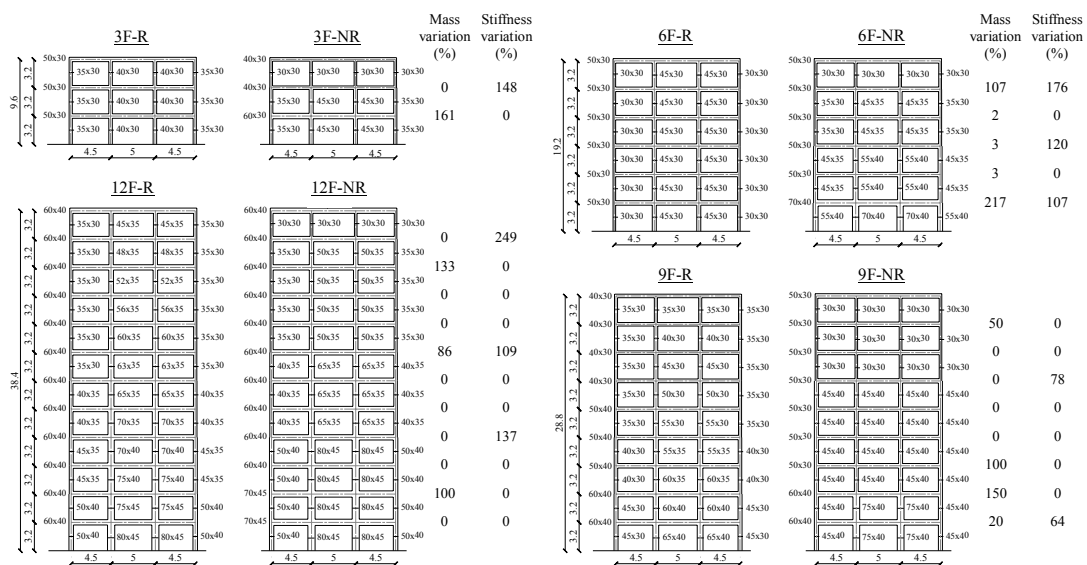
3F-R

50x30 35x30 40x30 40x30 35x30
50x30 35x30 40x30 40x30 35x30
50x30 35x30 40x30 40x30 35x30
9.6 3.2 3.2 3.2
4.5 5 4.5

3F-NR

40x30 30x30 30x30 30x30 30x30
40x30 35x30 45x30 45x30 35x30
60x30 35x30 45x30 45x30 35x30
4.5 5 4.5

| Mass variation (%) | Stiffness variation (%) |
|---|---|
| 0 | 148 |
| 161 | 0 |

12F-R

60x40 35x30 45x35 45x35 35x30
60x40 35x30 48x35 48x35 35x30
60x40 35x30 52x35 52x35 35x30
60x40 35x30 56x35 56x35 35x30
60x40 35x30 60x35 60x35 35x30
60x40 35x30 63x35 63x35 35x30
60x40 40x35 65x35 65x35 40x35
60x40 40x35 70x35 70x35 40x35
60x40 45x35 70x40 70x40 45x35
60x40 45x35 75x40 75x40 45x35
60x40 50x40 75x45 75x45 50x40
60x40 50x40 80x45 80x45 50x40
38.4 3.2 3.2 3.2 3.2 3.2 3.2 3.2 3.2 3.2 3.2 3.2 3.2
4.5 5 4.5

12F-NR

60x40 30x30 30x30 30x30 30x30
60x40 35x30 50x35 50x35 35x30
60x40 35x30 50x35 50x35 35x30
60x40 35x30 50x35 50x35 35x30
60x40 35x30 50x35 50x35 35x30
60x40 40x35 65x35 65x35 40x35
60x40 40x35 65x35 65x35 40x35
60x40 40x35 65x35 65x35 40x35
60x40 50x40 80x45 80x45 50x40
60x40 50x40 80x45 80x45 50x40
70x45 50x40 80x45 80x45 50x40
70x45 50x40 80x45 80x45 50x40
4.5 5 4.5

| Mass variation (%) | Stiffness variation (%) |
|---|---|
| 0 | 249 |
| 133 | 0 |
| 0 | 0 |
| 0 | 0 |
| 86 | 109 |
| 0 | 0 |
| 0 | 0 |
| 0 | 137 |
| 0 | 0 |
| 100 | 0 |
| 0 | 0 |

6F-R

50x30 30x30 45x30 45x30 30x30
50x30 30x30 45x30 45x30 30x30
50x30 30x30 45x30 45x30 30x30
50x30 30x30 45x30 45x30 30x30
50x30 30x30 45x30 45x30 30x30
50x30 30x30 45x30 45x30 30x30
19.2 3.2 3.2 3.2 3.2 3.2 3.2
4.5 5 4.5

6F-NR

50x30 30x30 30x30 30x30 30x30
50x30 35x30 45x35 45x35 35x30
50x30 35x30 45x35 45x35 35x30
50x30 45x35 55x40 55x40 45x35
50x30 45x35 55x40 55x40 45x35
70x40 55x40 70x40 70x40 55x40
4.5 5 4.5

| Mass variation (%) | Stiffness variation (%) |
|---|---|
| 107 | 176 |
| 2 | 0 |
| 3 | 120 |
| 3 | 0 |
| 217 | 107 |

9F-R

40x30 35x30 35x30 35x30 35x30
40x30 35x30 40x30 40x30 35x30
40x30 35x30 45x30 45x30 35x30
40x30 35x30 50x30 50x30 35x30
50x40 35x30 55x30 55x30 35x30
50x40 40x30 55x35 55x35 40x30
50x40 40x30 60x35 60x35 40x30
60x40 45x30 60x40 60x40 45x30
60x40 45x30 65x40 65x40 45x30
28.8 3.2 3.2 3.2 3.2 3.2 3.2 3.2 3.2 3.2
4.5 5 4.5

9F-NR

50x30 30x30 30x30 30x30 30x30
50x30 30x30 30x30 30x30 30x30
50x30 30x30 30x30 30x30 30x30
50x30 45x40 45x40 45x40 45x40
50x30 45x40 45x40 45x40 45x40
50x30 45x40 45x40 45x40 45x40
50x30 45x40 45x40 45x40 45x40
60x40 45x40 75x40 75x40 45x40
60x40 45x40 75x40 75x40 45x40
4.5 5 4.5

| Mass variation (%) | Stiffness variation (%) |
|---|---|
| 50 | 0 |
| 0 | 0 |
| 0 | 78 |
| 0 | 0 |
| 0 | 0 |
| 100 | 0 |
| 150 | 0 |
| 20 | 64 |